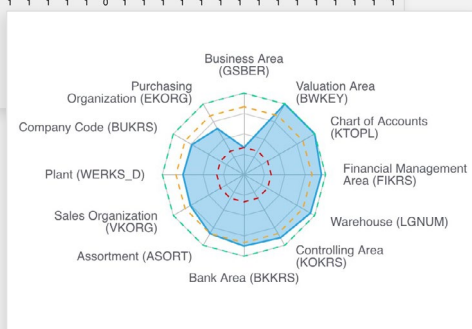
Business Area (GSBER)

Valuation Area (BWKEY)

Chart of Accounts (KTOPL)

Financial Management Area (FIKRS)

Warehouse (LGNUM)

Controlling Area (KOKRS)

Bank Area (BKKRS)

Assortment (ASORT)

Sales Organization (VKORG)

Plant (WERKS_D)

Company Code (BUKRS)

Purchasing Organization (EKORG)